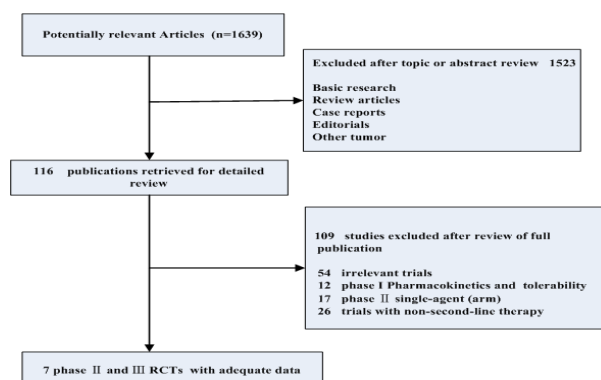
Potentially relevant Articles (n=1639)

Excluded after topic or abstract review 1523

Basic research
Review articles
Case reports
Editorials
Other tumor

116 publications retrieved for detailed review

109 studies excluded after review of full publication

54 irrelevant trials
12 phase I Pharmacokinetics and tolerability
17 phase Ⅱ single-agent (arm)
26 trials with non-second-line therapy

7 phase Ⅱ and Ⅲ RCTs with adequate data